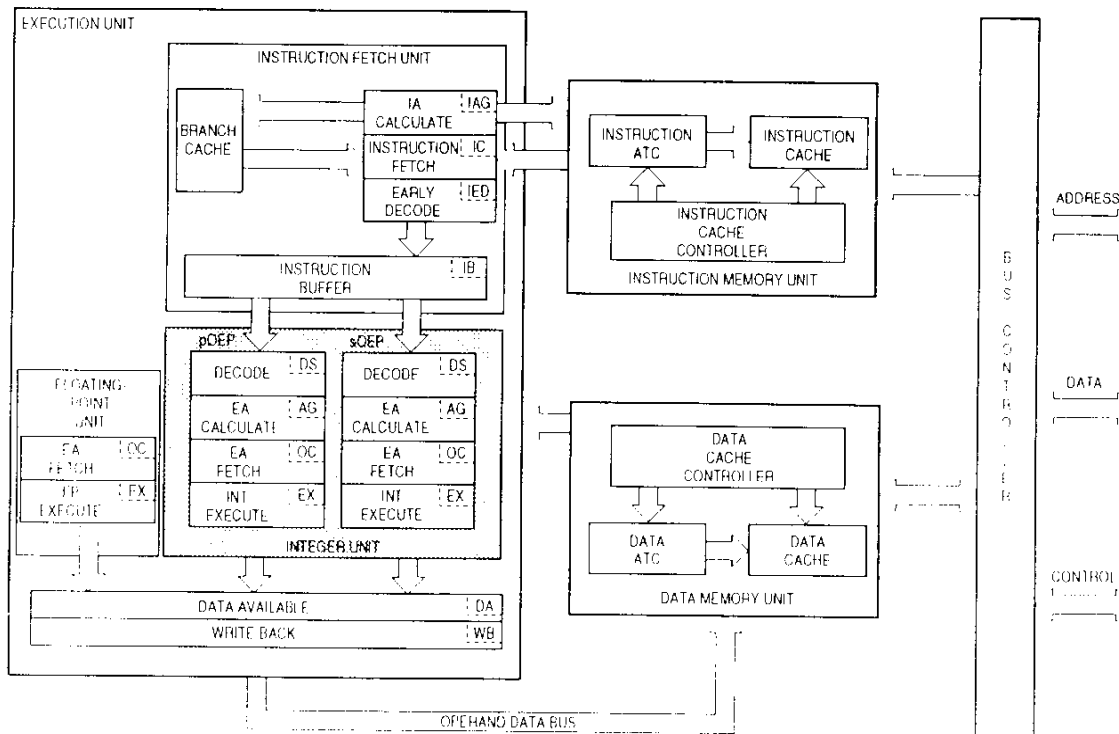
EXECUTION UNIT

INSTRUCTION FETCH UNIT

BRANCH CACHE

IA CALCULATE IAG

INSTRUCTION FETCH IC

EARLY DECODE IED

INSTRUCTION BUFFER IB

pOEP

DECODE DS

EA CALCULATE AG

EA FETCH OC

INT EXECUTE EX

sOEP

DECODE DS

EA CALCULATE AG

EA FETCH OC

INT EXECUTE EX

INTEGER UNIT

FLOATING-POINT UNIT

EA FETCH OC

FP EXECUTE EX

DATA AVAILABLE DA

WRITE BACK WB

INSTRUCTION ATC

INSTRUCTION CACHE

INSTRUCTION CACHE CONTROLLER

INSTRUCTION MEMORY UNIT

DATA CACHE CONTROLLER

DATA ATC

DATA CACHE

DATA MEMORY UNIT

OPERAND DATA BUS

B U S C O N T R O L L E R

ADDRESS

DATA

CONTROL